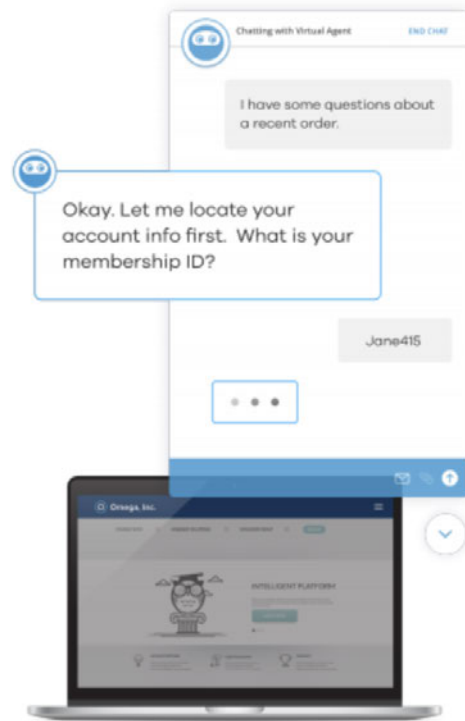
Chatting with Virtual Agent

END CHAT

I have some questions about a recent order.

Okay. Let me locate your account info first. What is your membership ID?

Jane415

Omega, Inc.

INTELLIGENT PLATFORM